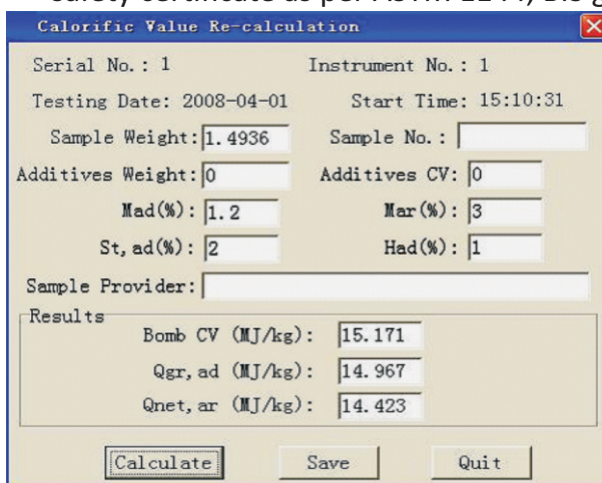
culet, certificate as per ASTM E144, B.S g

Calorific Value Re-calculation

Serial No.: 1
Instrument No.: 1
Testing Date: 2008-04-01
Start Time: 15:10:31
Sample Weight: 1.4936
Sample No.:
Additives Weight: 0
Additives CV: 0
Mad(%): 1.2
Mar(%): 3
St,ad(%): 2
Had(%): 1
Sample Provider:

Results
Bomb CV (MJ/kg): 15.171
Qgr,ad (MJ/kg): 14.967
Qnet,ar (MJ/kg): 14.423

Calculate
Save
Quit